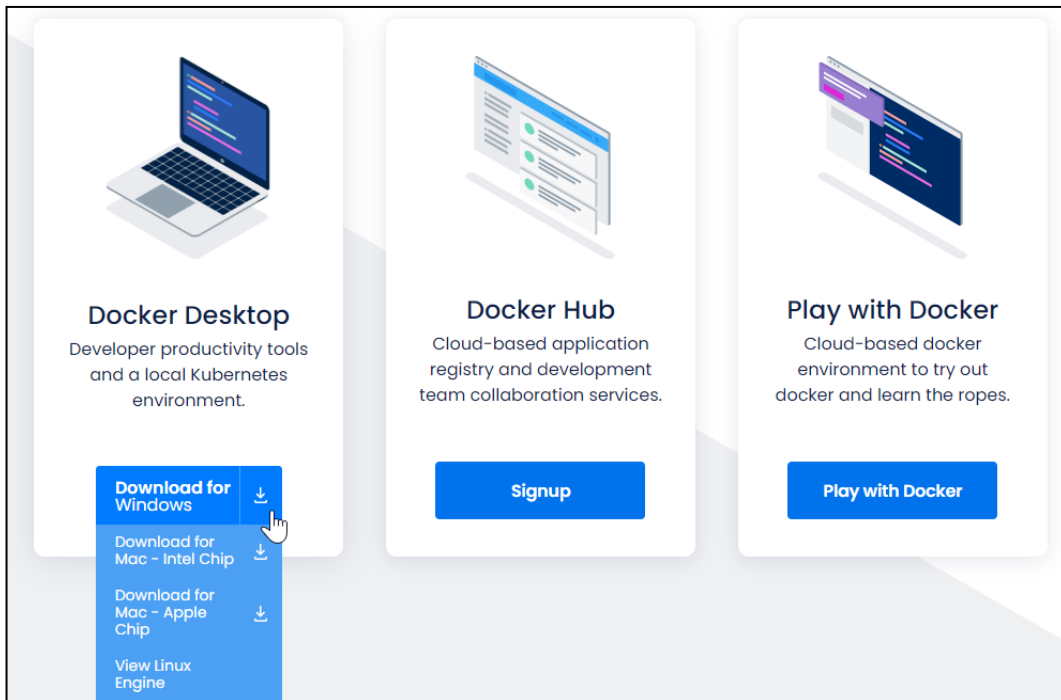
Docker Desktop

Developer productivity tools and a local Kubernetes environment.

Download for Windows

Download for Mac - Intel Chip

Download for Mac - Apple Chip

View Linux Engine

Docker Hub

Cloud-based application registry and development team collaboration services.

Signup

Play with Docker

Cloud-based docker environment to try out docker and learn the ropes.

Play with Docker